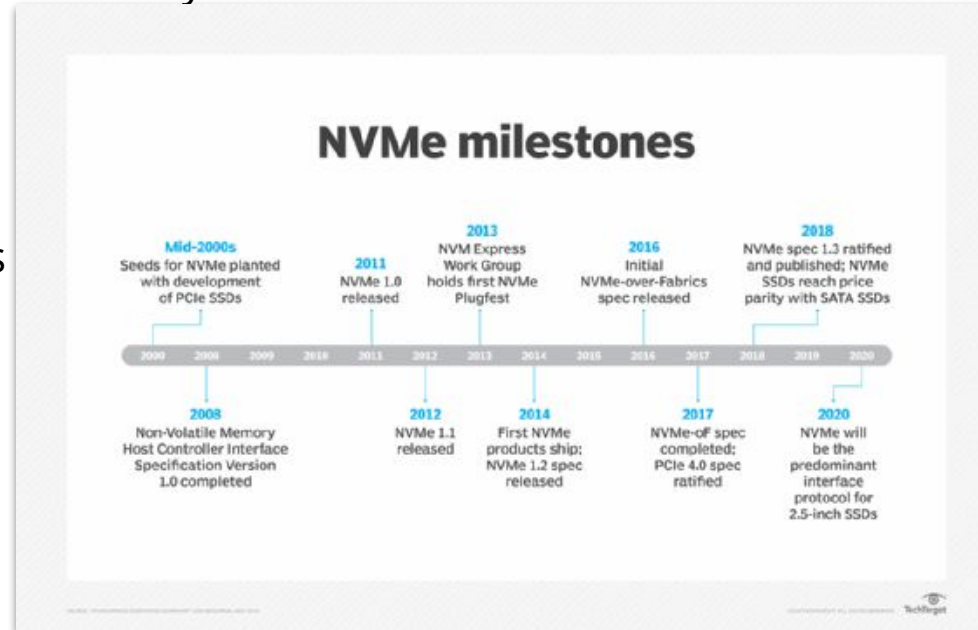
NVMe milestones

Mid-2000s
Seeds for NVMe planted with development of PCIe SSDs

2011
NVMe 1.0 released

2013
NVM Express Work Group holds first NVMe Plugfest

2016
Initial NVMe-over-Fabrics spec released

2018
NVMe spec 1.3 ratified and published; NVMe SSDs reach price parity with SATA SSDs

| 2000 | 2008 | 2009 | 2010 | 2011 | 2012 | 2013 | 2014 | 2015 | 2016 | 2017 | 2018 | 2019 | 2020 |
|---|---|---|---|---|---|---|---|---|---|---|---|---|---|

2008
Non-Volatile Memory Host Controller Interface Specification Version 1.0 completed

2012
NVMe 1.1 released

2014
First NVMe products ship; NVMe 1.2 spec released

2017
NVMe-oF spec completed; PCIe 4.0 spec ratified

2020
NVMe will be the predominant interface protocol for 2.5-inch SSDs

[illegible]

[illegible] TechTarget